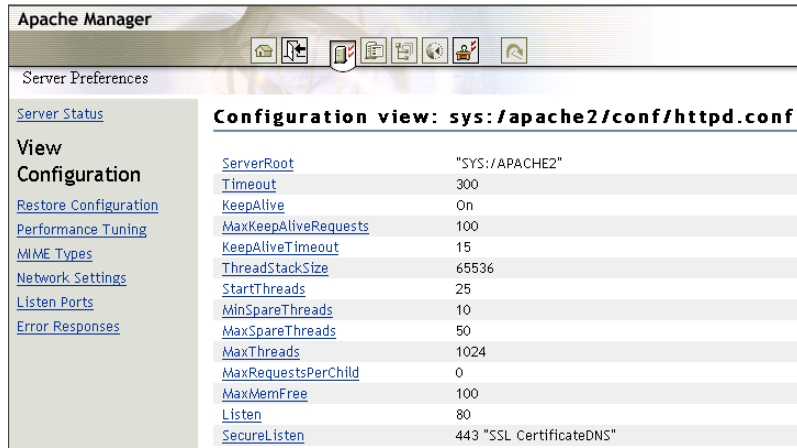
Apache Manager

Server Preferences

Server Status

View Configuration

Restore Configuration

Performance Tuning

MIME Types

Network Settings

Listen Ports

Error Responses

Configuration view: sys:/apache2/conf/httpd.conf

| | |
|---|---|
| ServerRoot | "SYS:/APACHE2" |
| Timeout | 300 |
| KeepAlive | On |
| MaxKeepAliveRequests | 100 |
| KeepAliveTimeout | 15 |
| ThreadStackSize | 65536 |
| StartThreads | 25 |
| MinSpareThreads | 10 |
| MaxSpareThreads | 50 |
| MaxThreads | 1024 |
| MaxRequestsPerChild | 0 |
| MaxMemFree | 100 |
| Listen | 80 |
| SecureListen | 443 "SSL CertificateDNS" |